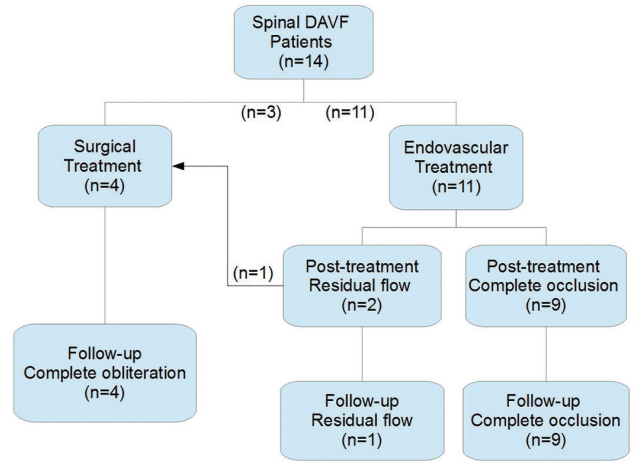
Spinal DAVF Patients (n=14)

(n=3)

(n=11)

Surgical Treatment (n=4)

Endovascular Treatment (n=11)

(n=1)

Post-treatment Residual flow (n=2)

Post-treatment Complete occlusion (n=9)

Follow-up Complete obliteration (n=4)

Follow-up Residual flow (n=1)

Follow-up Complete occlusion (n=9)